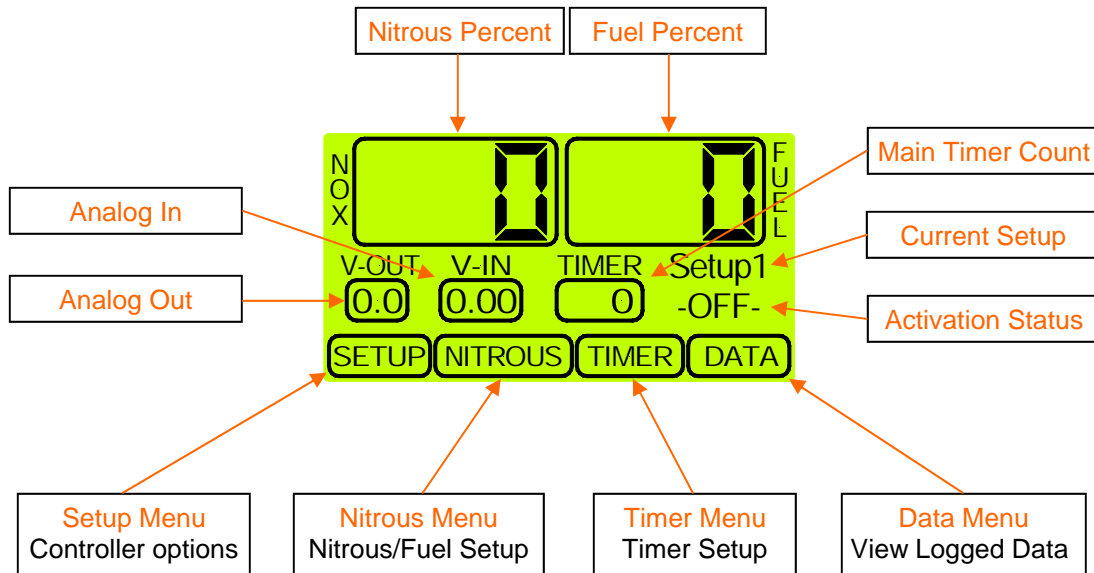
Nitrous Percent

Fuel Percent

Main Timer Count

Analog In

Current Setup

Analog Out

Activation Status

NOX

0

0

FUEL

V-OUT V-IN TIMER Setup1

0.0 0.00 0 -OFF-

SETUP NITROUS TIMER DATA

Setup Menu
Controller options

Nitrous Menu
Nitrous/Fuel Setup

Timer Menu
Timer Setup

Data Menu
View Logged Data